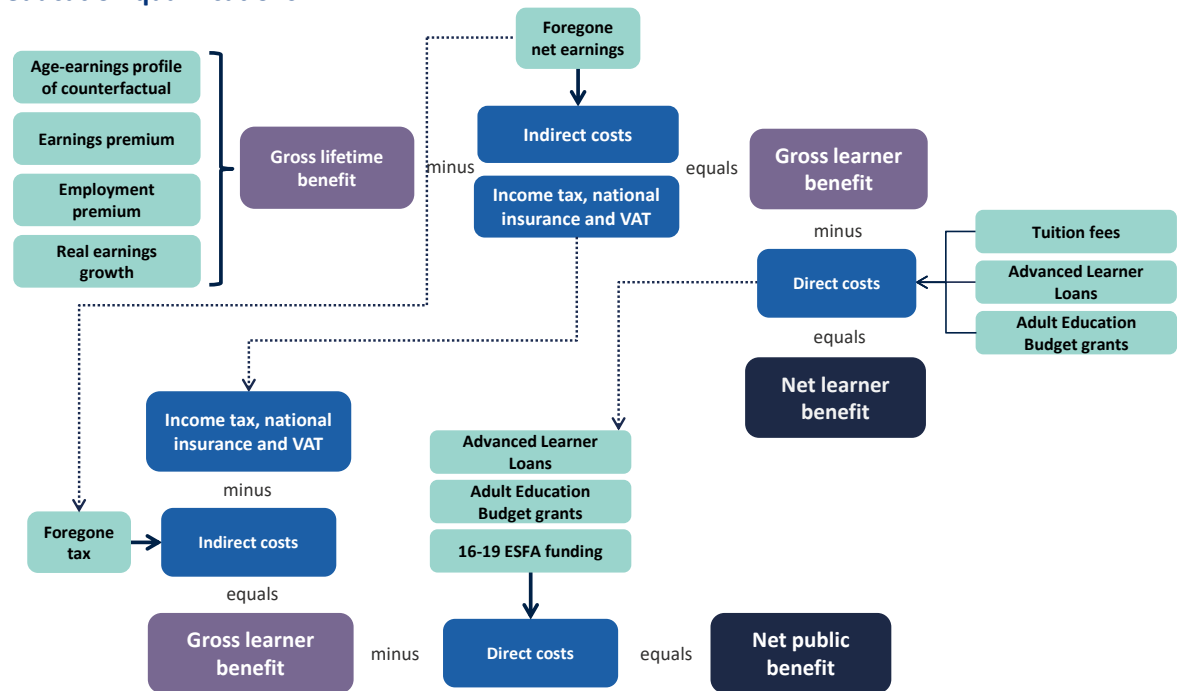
Age-earnings profile of counterfactual

Earnings premium

Employment premium

Real earnings growth

Gross lifetime benefit

minus

Foregone net earnings

Indirect costs

Income tax, national insurance and VAT

equals

Gross learner benefit

minus

Direct costs

Tuition fees

Advanced Learner Loans

Adult Education Budget grants

equals

Net learner benefit

Income tax, national insurance and VAT

minus

Foregone tax

Indirect costs

equals

Advanced Learner Loans

Adult Education Budget grants

16-19 ESFA funding

Gross learner benefit

minus

Direct costs

equals

Net public benefit